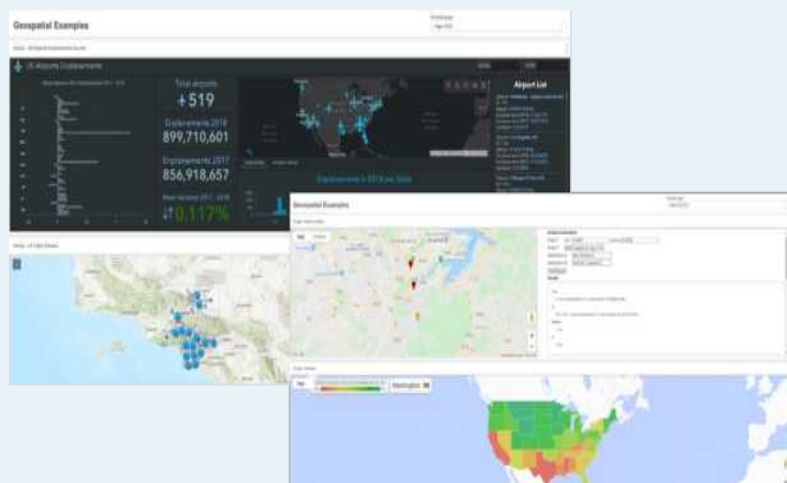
Geospatial Examples

US Airports Enplanements

Total airports
+519

Enplanements 2018
899,710,601

Enplanements 2017
856,918,657

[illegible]
0.117%

Airport List

Enplanements in 2018 per State

Geospatial Examples

Map

Washington